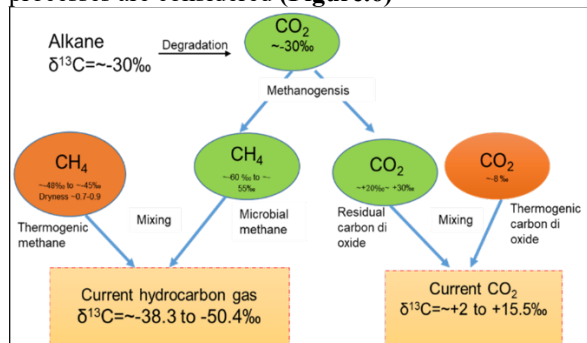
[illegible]

Alkane
$\delta^{13}C$=~-30‰

Degradation

$CO_2$
~-30‰

Methanogensis

$CH_4$
~-48‰ to ~-45‰
Dryness ~0.7-0.9

Thermogenic methane

Mixing

$CH_4$
~-60 ‰ to ~-55‰

Microbial methane

$CO_2$
~+20‰~ +30‰

Residual carbon di oxide

Mixing

$CO_2$
~-8 ‰

Thermogenic carbon di oxide

Current hydrocarbon gas
$\delta^{13}C$=~-38.3 to -50.4‰

Current $CO_2$
$\delta^{13}C$=~+2 to +15.5‰